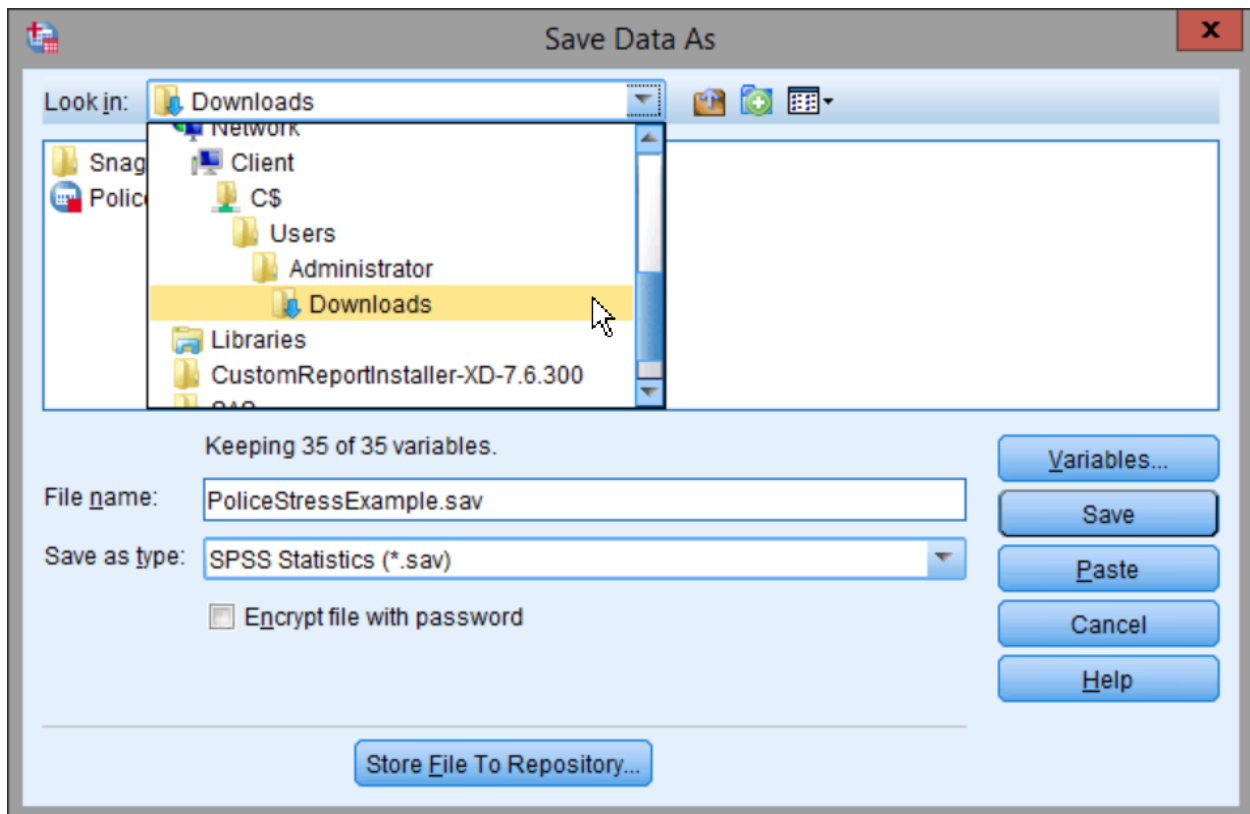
Save Data As

x

Look in: Downloads

Network
Client
C$
Users
Administrator
Downloads
Libraries
CustomReportInstaller-XD-7.6.300
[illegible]

Snag
Polic

Keeping 35 of 35 variables.

File name: PoliceStressExample.sav

Save as type: SPSS Statistics (*.sav)

Encrypt file with password

Variables...
Save
Paste
Cancel
Help

Store File To Repository...